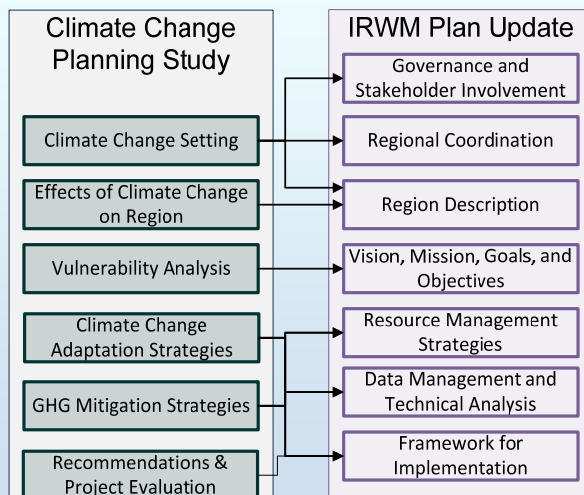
Climate Change Planning Study

Climate Change Setting

Effects of Climate Change on Region

Vulnerability Analysis

Climate Change Adaptation Strategies

GHG Mitigation Strategies

Recommendations & Project Evaluation

IRWM Plan Update

Governance and Stakeholder Involvement

Regional Coordination

Region Description

Vision, Mission, Goals, and Objectives

Resource Management Strategies

Data Management and Technical Analysis

Framework for Implementation